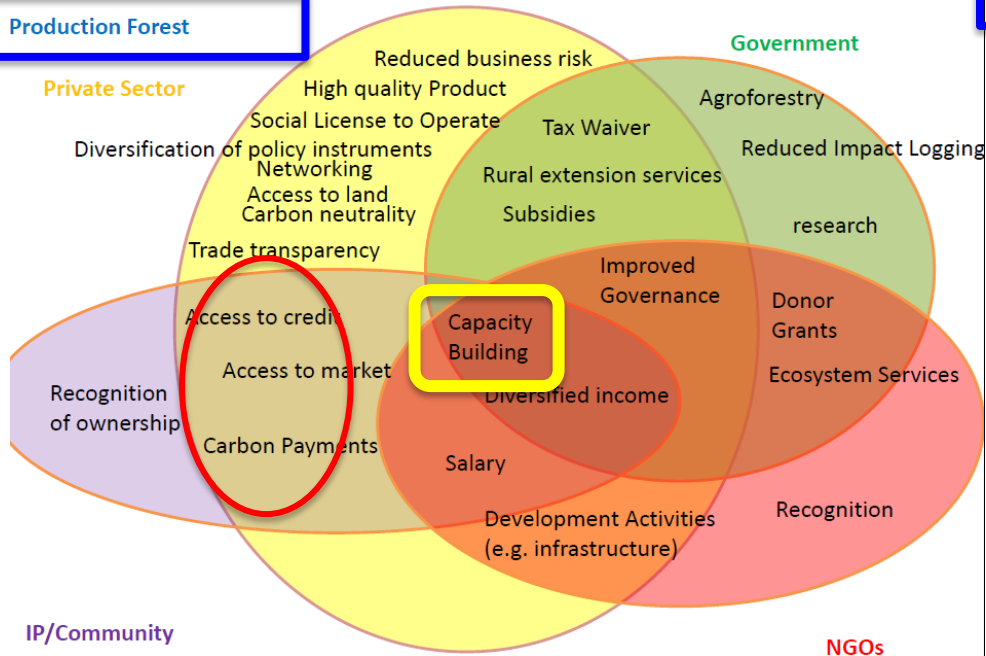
Production Forest

Private Sector

Government

Reduced business risk
High quality Product
Social License to Operate
Diversification of policy instruments
Networking
Access to land
Carbon neutrality
Trade transparency

Tax Waiver
Rural extension services
Subsidies

Agroforestry
Reduced Impact Logging
research

Improved Governance

Donor Grants

Access to credit
Access to market
Carbon Payments

Capacity Building

Diversified income

Ecosystem Services

Recognition of ownership

Salary

Development Activities (e.g. infrastructure)

Recognition

IP/Community

NGOs